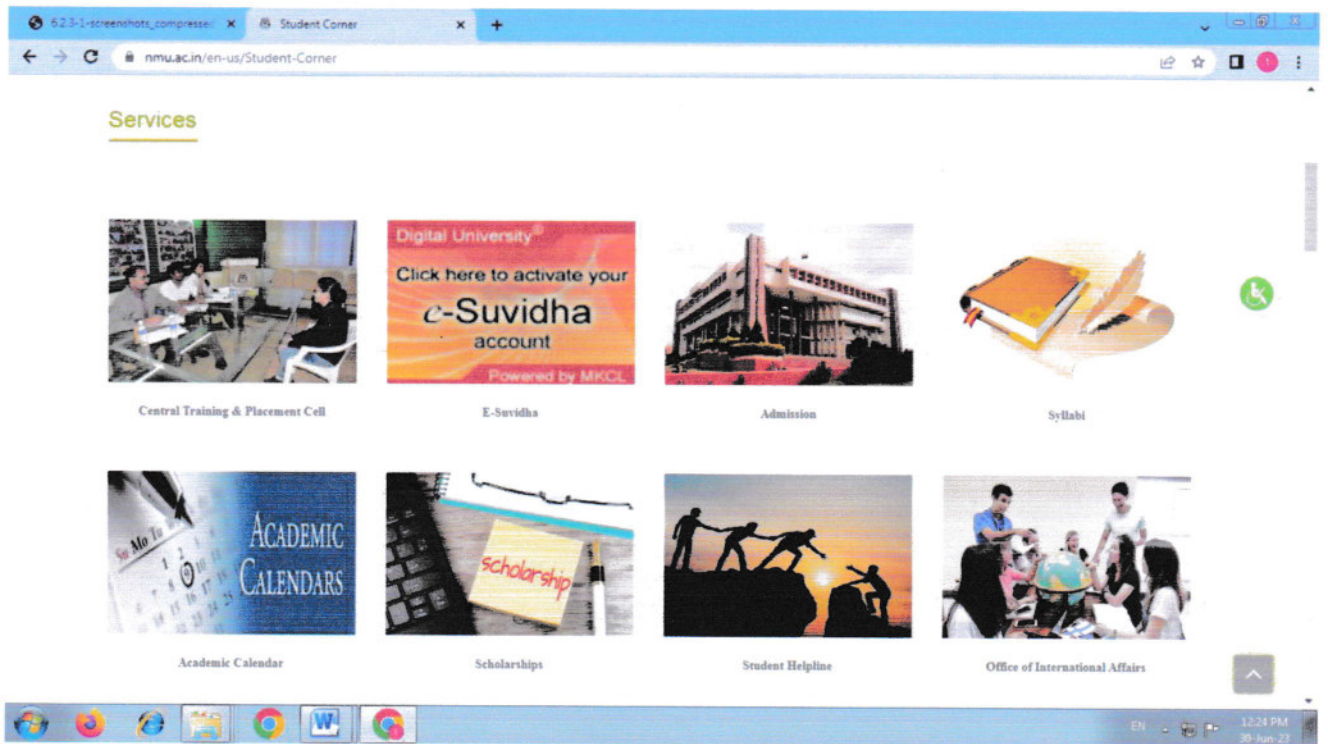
6.2.3-1-screenshots_compresse ×
Student Corner ×
+

nmu.ac.in/en-us/Student-Corner

Services

Digital University®
Click here to activate your
e-Suvidha
account
Powered by MKCL

Central Training & Placement Cell

E-Suvidha

Admission

Syllabi

Su Mo Tu

ACADEMIC CALENDARS

scholarship

Academic Calendar

Scholarships

Student Helpline

Office of International Affairs

EN

12:24 PM
30-Jun-23